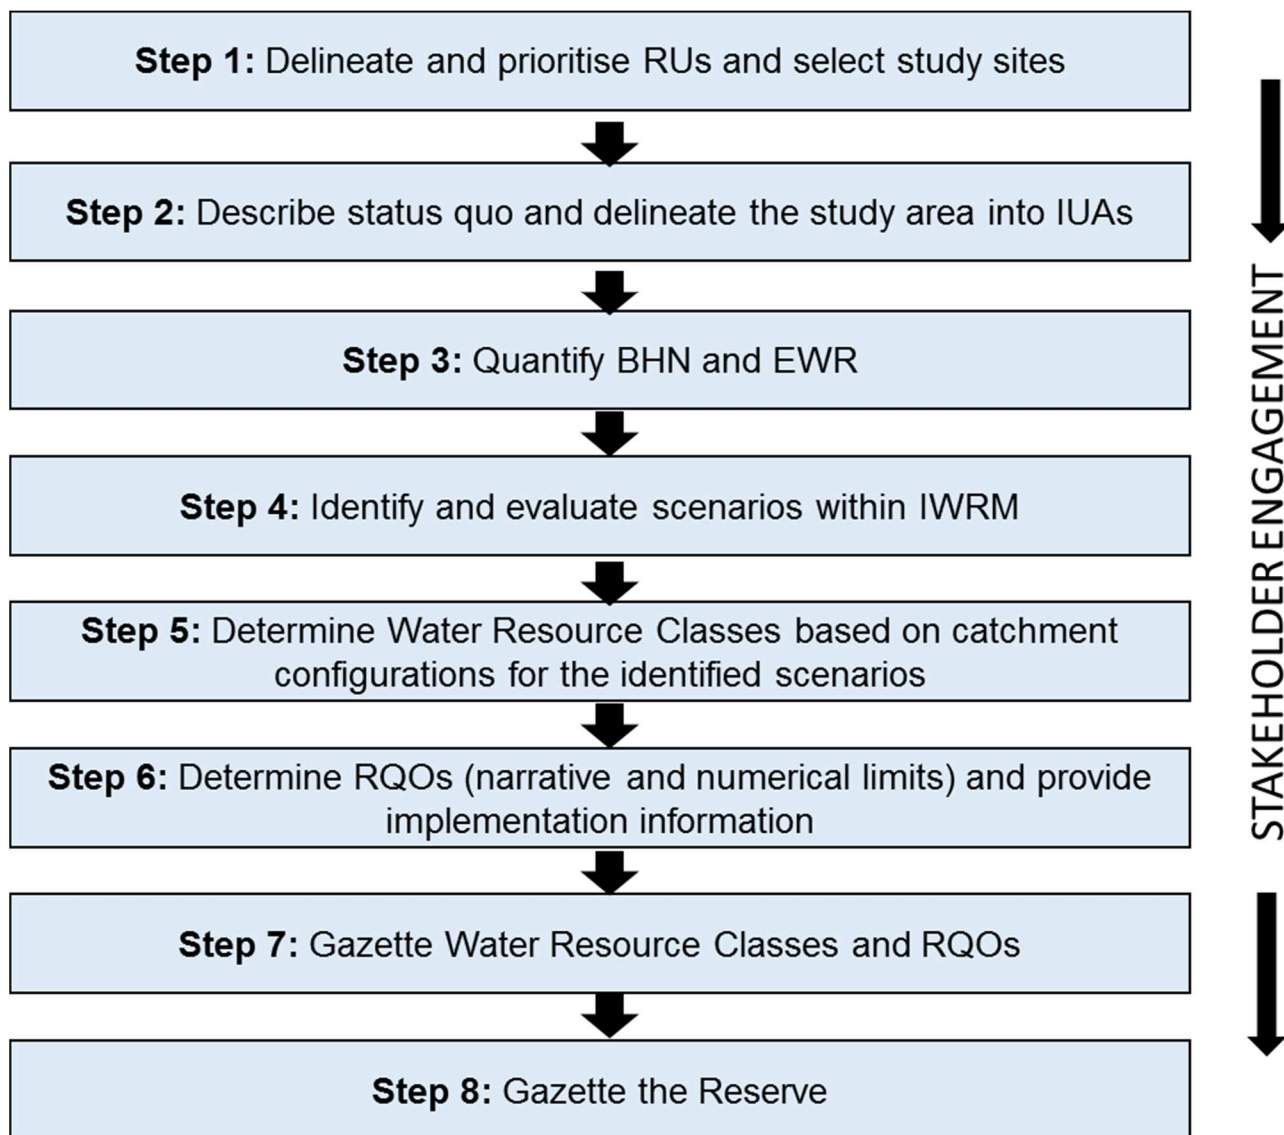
**Step 1:** Delineate and prioritise RUs and select study sites

**Step 2:** Describe status quo and delineate the study area into IUAs

**Step 3:** Quantify BHN and EWR

**Step 4:** Identify and evaluate scenarios within IWRM

**Step 5:** Determine Water Resource Classes based on catchment configurations for the identified scenarios

**Step 6:** Determine RQOs (narrative and numerical limits) and provide implementation information

**Step 7:** Gazette Water Resource Classes and RQOs

**Step 8:** Gazette the Reserve

STAKEHOLDER ENGAGEMENT